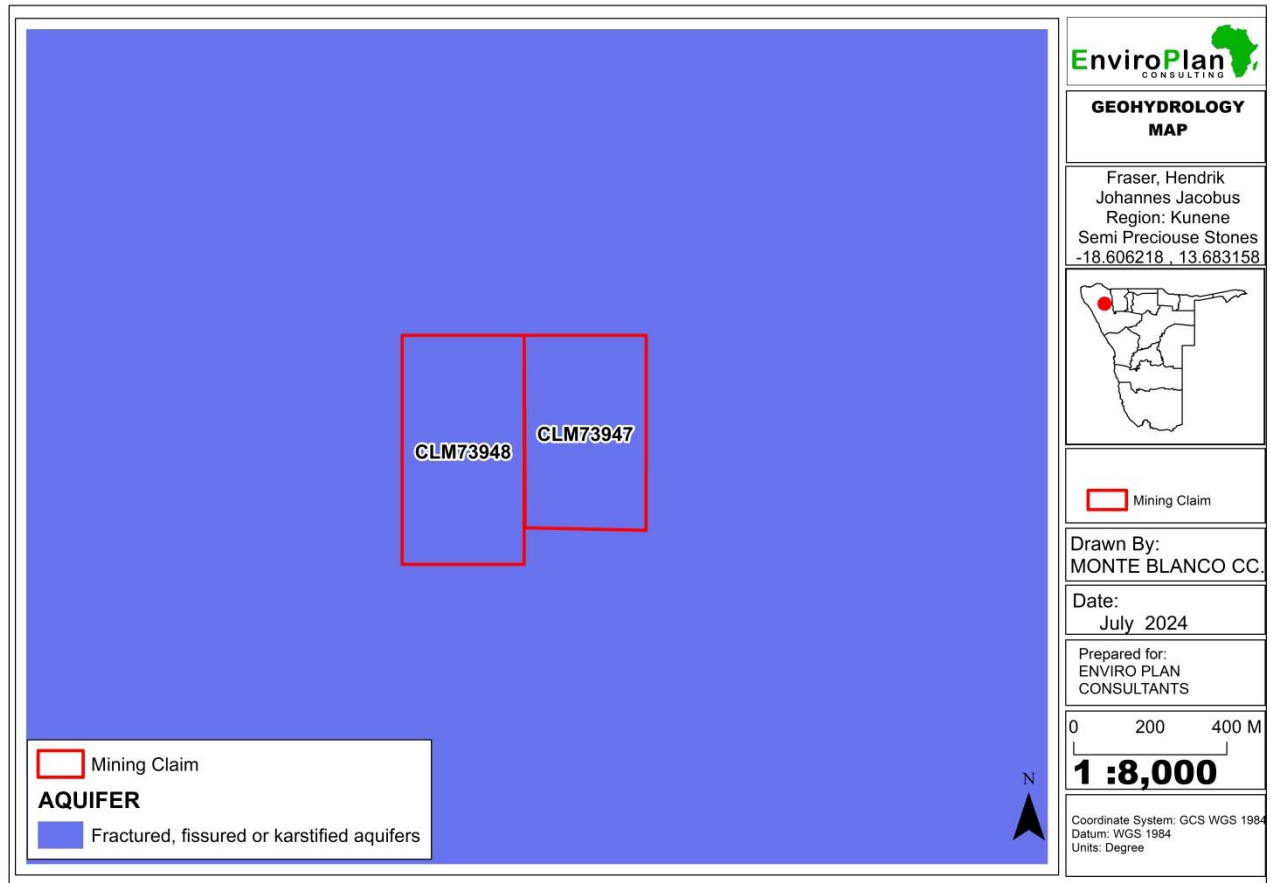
CLM73948

CLM73947

Mining Claim

AQUIFER

Fractured, fissured or karstified aquifers

N

EnviroPlan
CONSULTING

GEOHYDROLOGY MAP

Fraser, Hendrik Johannes Jacobus
Region: Kunene
Semi Preciouse Stones
-18.606218 , 13.683158

Mining Claim

Drawn By:
MONTE BLANCO CC.

Date:
July 2024

Prepared for:
ENVIRO PLAN CONSULTANTS

0 200 400 M

1 :8,000

Coordinate System: GCS WGS 1984
Datum: WGS 1984
Units: Degree